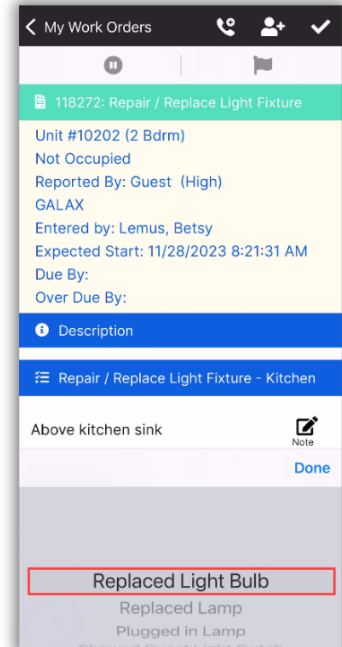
My Work Orders

118272: Repair / Replace Light Fixture

Unit #10202 (2 Bdrm)
Not Occupied
Reported By: Guest (High)
GALAX
Entered by: Lemus, Betsy
Expected Start: 11/28/2023 8:21:31 AM
Due By:
Over Due By:

Description

Repair / Replace Light Fixture - Kitchen

Above kitchen sink

Note

Done

Replaced Light Bulb
Replaced Lamp
Plugged in Lamp
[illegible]